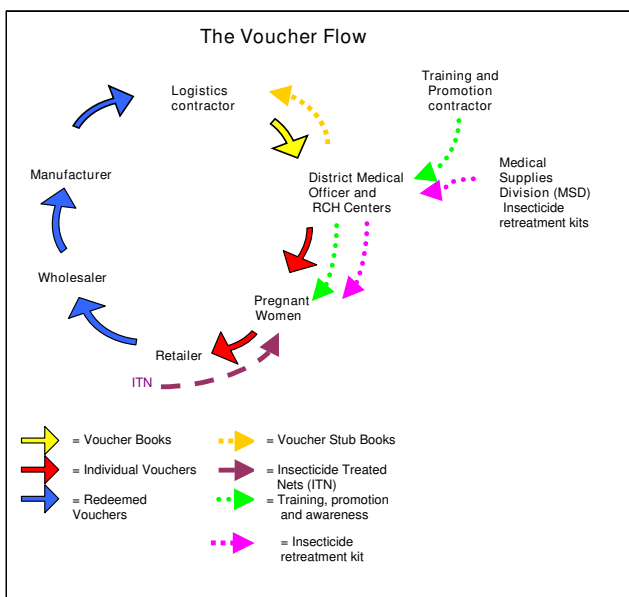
The Voucher Flow

Logistics contractor

Training and Promotion contractor

Manufacturer

District Medical Officer and RCH Centers

Medical Supplies Division (MSD) Insecticide retreatment kits

Wholesaler

Pregnant Women

Retailer

ITN

= Voucher Books

= Voucher Stub Books

= Individual Vouchers

= Insecticide Treated Nets (ITN)

= Redeemed Vouchers

= Training, promotion and awareness

= Insecticide retreatment kit